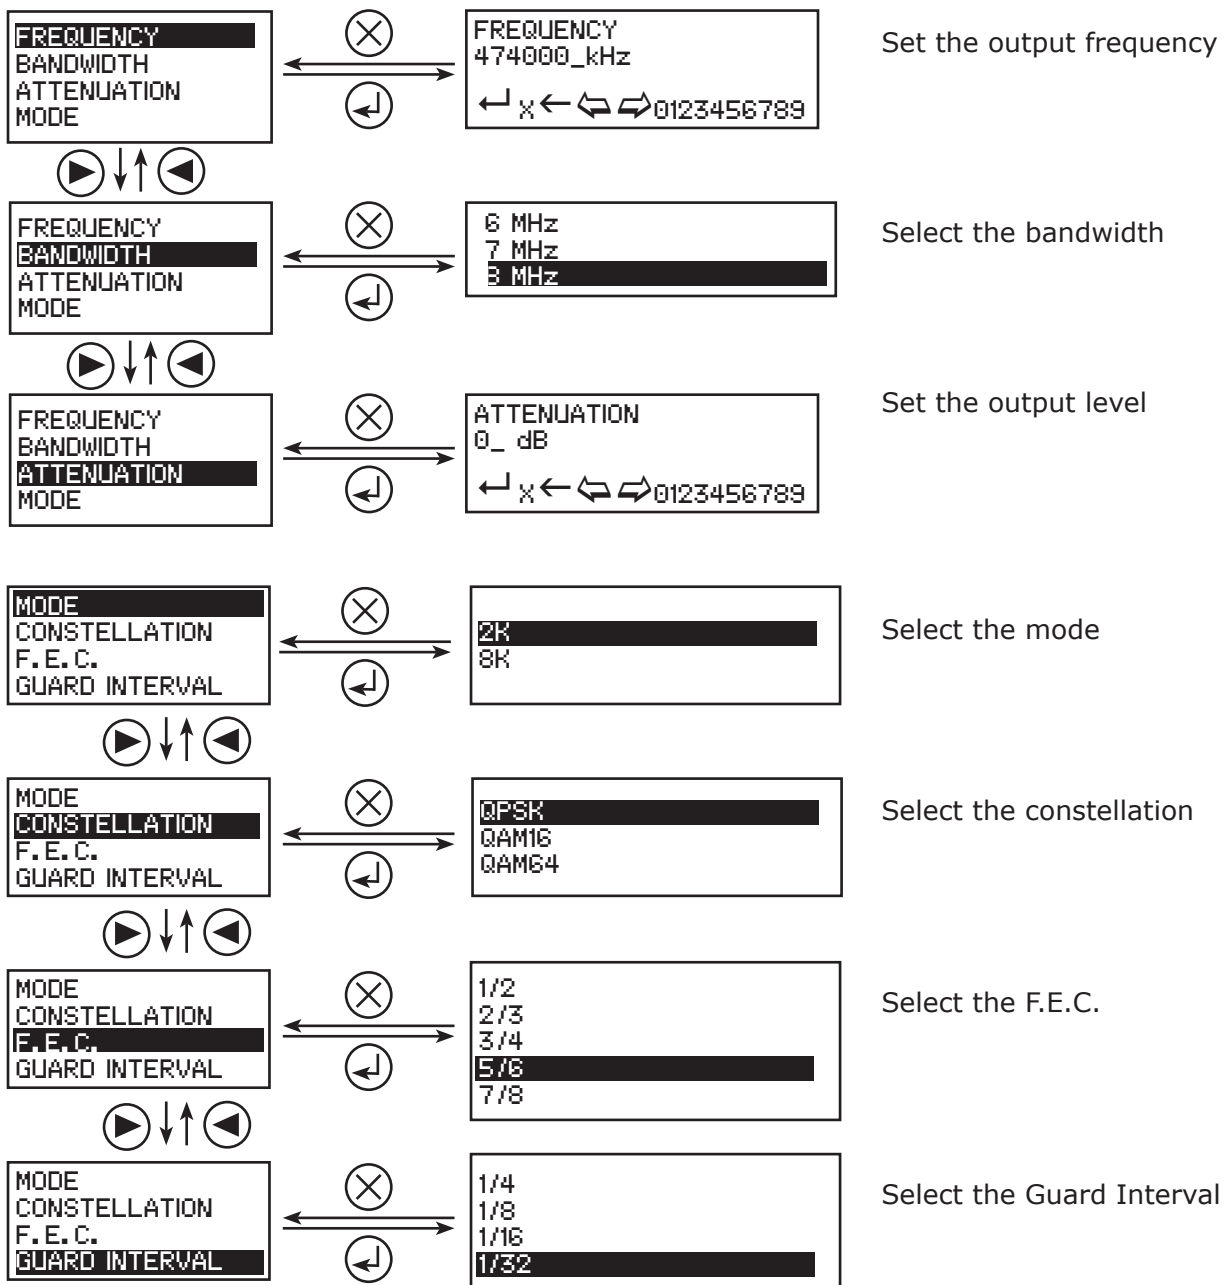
FREQUENCY
BANDWIDTH
ATTENUATION
MODE

FREQUENCY
474000_kHz
↵ x ← ⇦ ⇨ 0123456789

Set the output frequency

FREQUENCY
BANDWIDTH
ATTENUATION
MODE

6 MHz
7 MHz
8 MHz

Select the bandwidth

FREQUENCY
BANDWIDTH
ATTENUATION
MODE

ATTENUATION
0_ dB
↵ x ← ⇦ ⇨ 0123456789

Set the output level

MODE
CONSTELLATION
F.E.C.
GUARD INTERVAL

2K
8K

Select the mode

MODE
CONSTELLATION
F.E.C.
GUARD INTERVAL

QPSK
QAM16
QAM64

Select the constellation

MODE
CONSTELLATION
F.E.C.
GUARD INTERVAL

1/2
2/3
3/4
5/6
7/8

Select the F.E.C.

MODE
CONSTELLATION
F.E.C.
GUARD INTERVAL

1/4
1/8
1/16
1/32

Select the Guard Interval